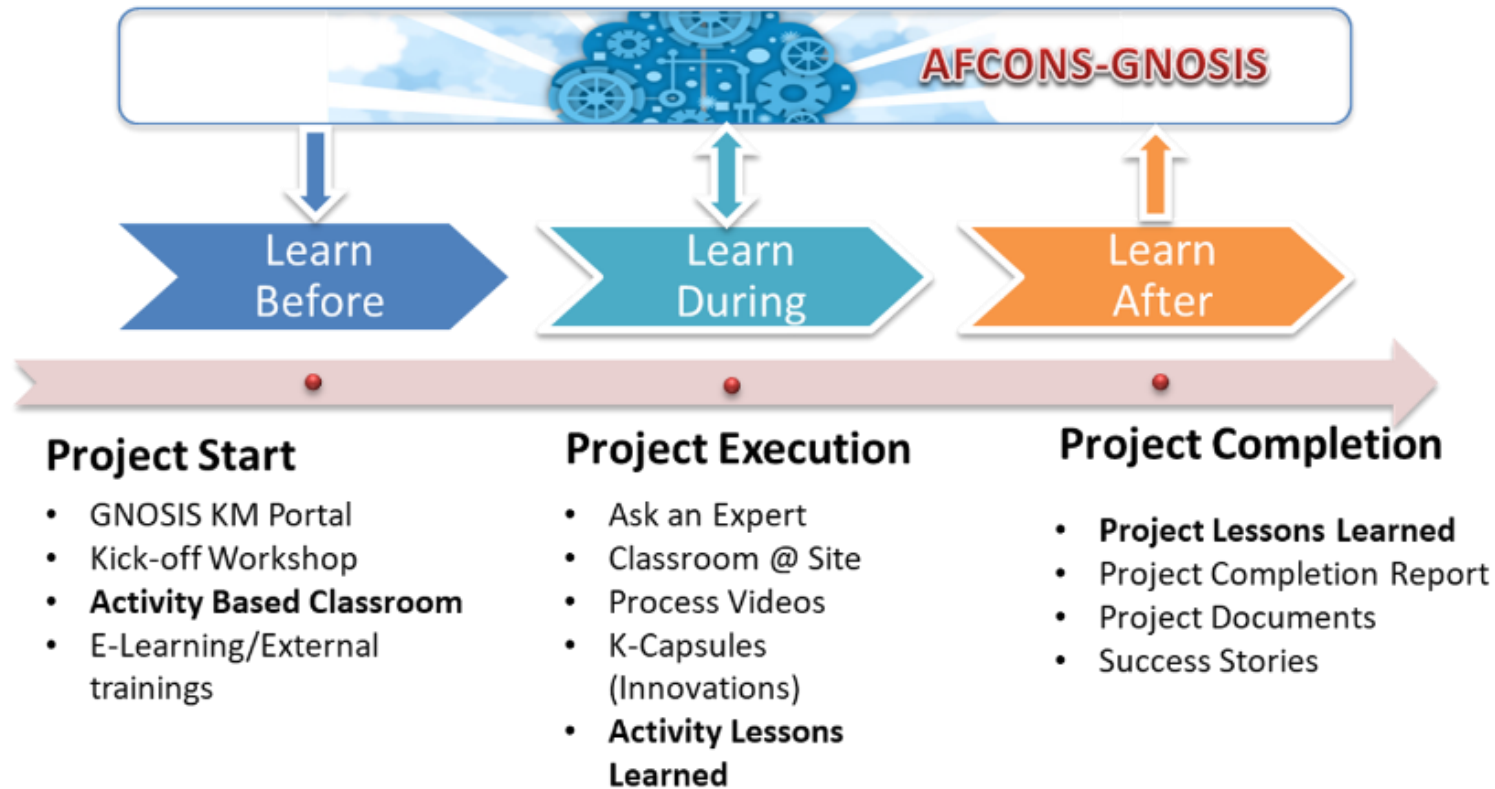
AFCONS-GNOSIS

Learn Before

Learn During

Learn After

Project Start
- GNOSIS KM Portal
- Kick-off Workshop
- **Activity Based Classroom**
- E-Learning/External trainings

Project Execution
- Ask an Expert
- Classroom @ Site
- Process Videos
- K-Capsules (Innovations)
- **Activity Lessons Learned**

Project Completion
- **Project Lessons Learned**
- Project Completion Report
- Project Documents
- Success Stories